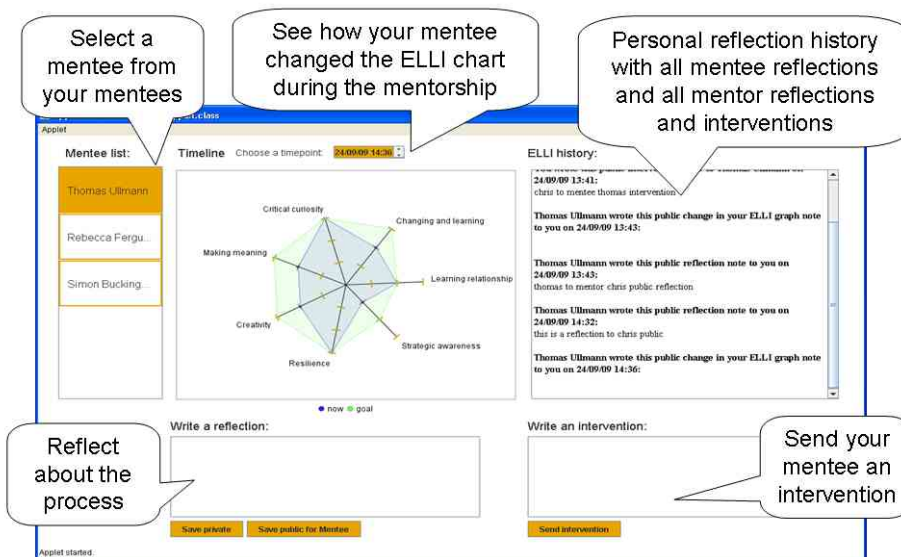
Select a mentee from your mentees

See how your mentee changed the ELLI chart during the mentorship

Personal reflection history with all mentee reflections and all mentor reflections and interventions

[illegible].class

Applet

Mentee list:

Thomas Ullmann

Rebecca Fergu...

Simon Bucking...

Timeline Choose a timepoint: 24/09/09 14:36

Critical curiosity

Changing and learning

Making meaning

Learning relationship

Creativity

Strategic awareness

Resilience

● now ● goal

ELLI history:

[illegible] 24/09/09 13:41:
chris to mentee thomas intervention

Thomas Ullmann wrote this public change in your ELLI graph note to you on 24/09/09 13:43:

Thomas Ullmann wrote this public reflection note to you on 24/09/09 13:43:
thomas to mentor chris public reflection

Thomas Ullmann wrote this public reflection note to you on 24/09/09 14:32:
this is a reflection to chris public

Thomas Ullmann wrote this public change in your ELLI graph note to you on 24/09/09 14:36:

Write a reflection:

Reflect about the process

Save private

Save public for Mentee

Write an intervention:

Send your mentee an intervention

Send intervention

Applet started.